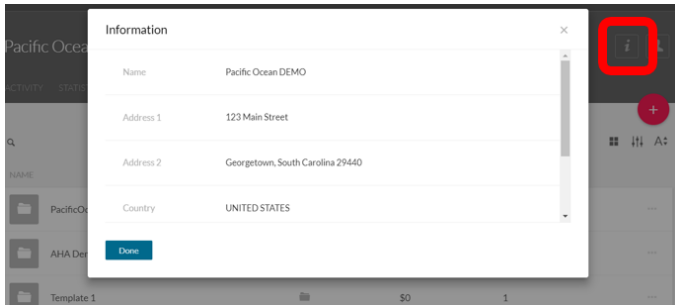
Pacific Ocea

CTIVITY STATI

NAME

PacificOc

AHA Der

Template 1

$0

1

Information

×

| | |
|---|---|
| Name | Pacific Ocean DEMO |
| Address 1 | 123 Main Street |
| Address 2 | Georgetown, South Carolina 29440 |
| Country | UNITED STATES |

Done

i

+

A